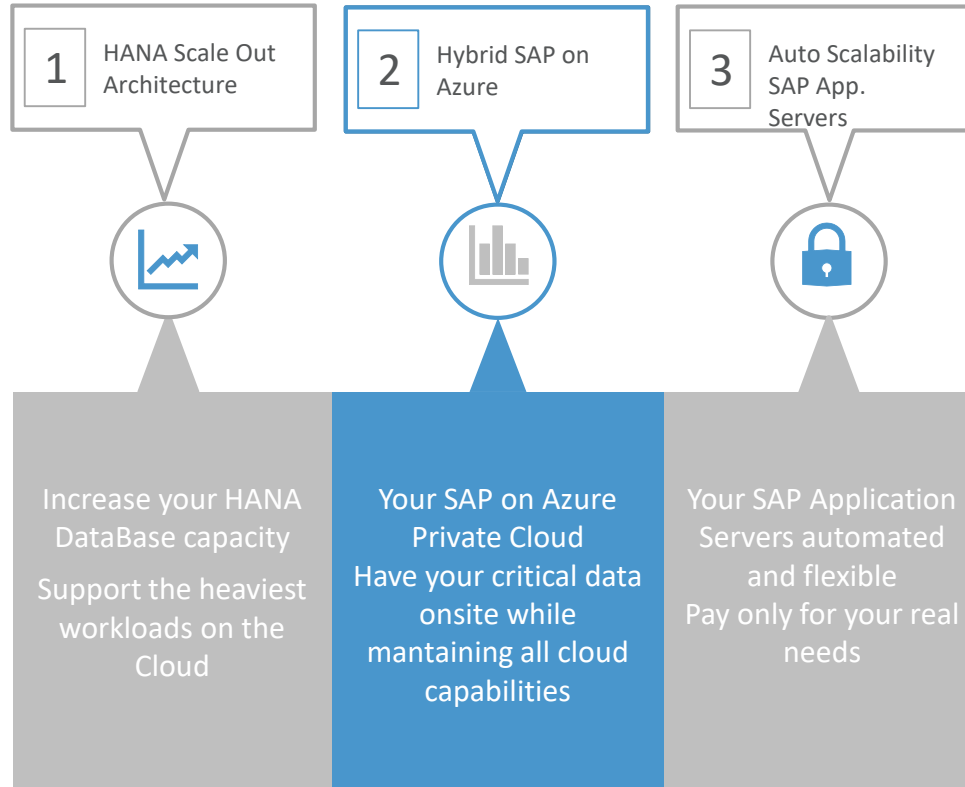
1 HANA Scale Out Architecture

2 Hybrid SAP on Azure

3 Auto Scalability SAP App. Servers

Increase your HANA DataBase capacity

Support the heaviest workloads on the Cloud

Your SAP on Azure Private Cloud

Have your critical data onsite while mantaining all cloud capabilities

Your SAP Application Servers automated and flexible

Pay only for your real needs